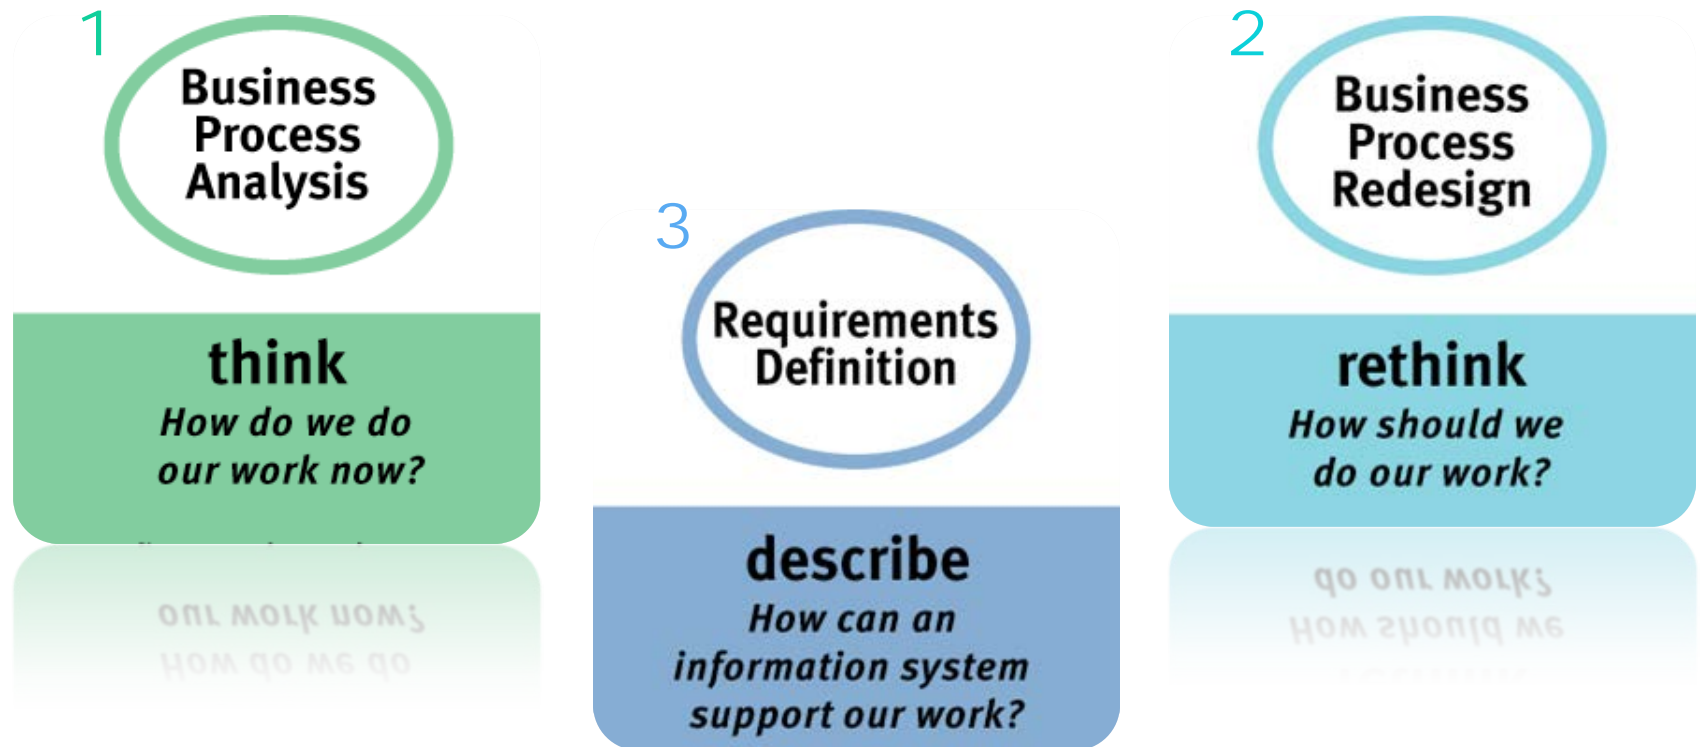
1

Business Process Analysis

think
How do we do our work now?

3

Requirements Definition

describe
How can an information system support our work?

2

Business Process Redesign

rethink
How should we do our work?